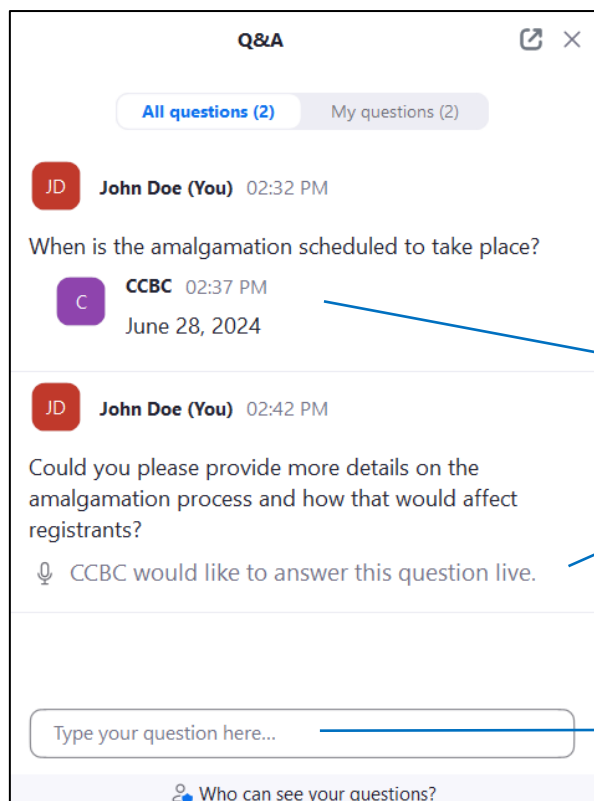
Q&A

All questions (2)

My questions (2)

JD

John Doe (You) 02:32 PM

When is the amalgamation scheduled to take place?

C

CCBC 02:37 PM

June 28, 2024

JD

John Doe (You) 02:42 PM

Could you please provide more details on the amalgamation process and how that would affect registrants?

CCBC would like to answer this question live.

Type your question here...

Who can see your questions?